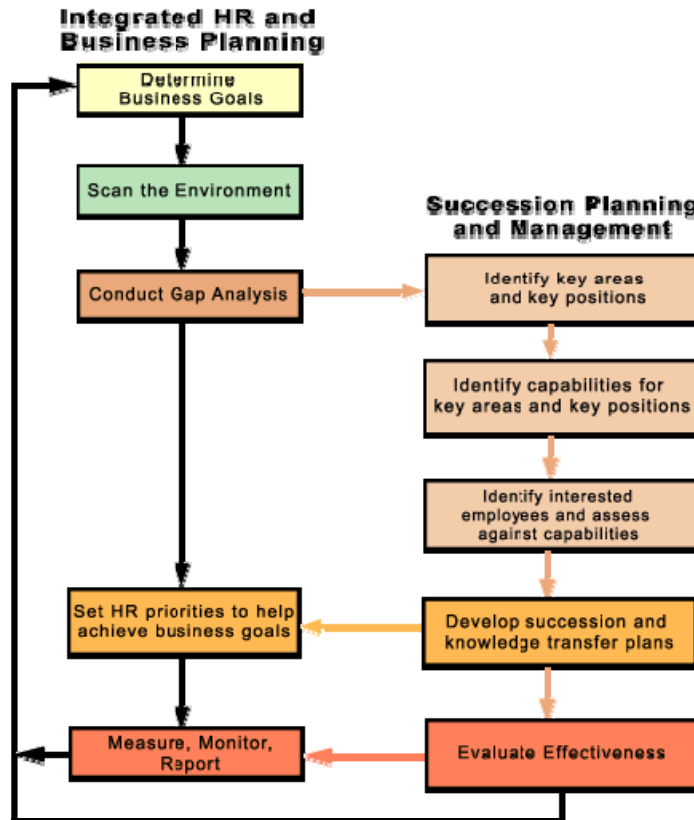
Integrated HR and Business Planning

Determine Business Goals

Scan the Environment

Conduct Gap Analysis

Set HR priorities to help achieve business goals

Measure, Monitor, Report

Succession Planning and Management

Identify key areas and key positions

Identify capabilities for key areas and key positions

Identify interested employees and assess against capabilities

Develop succession and knowledge transfer plans

Evaluate Effectiveness